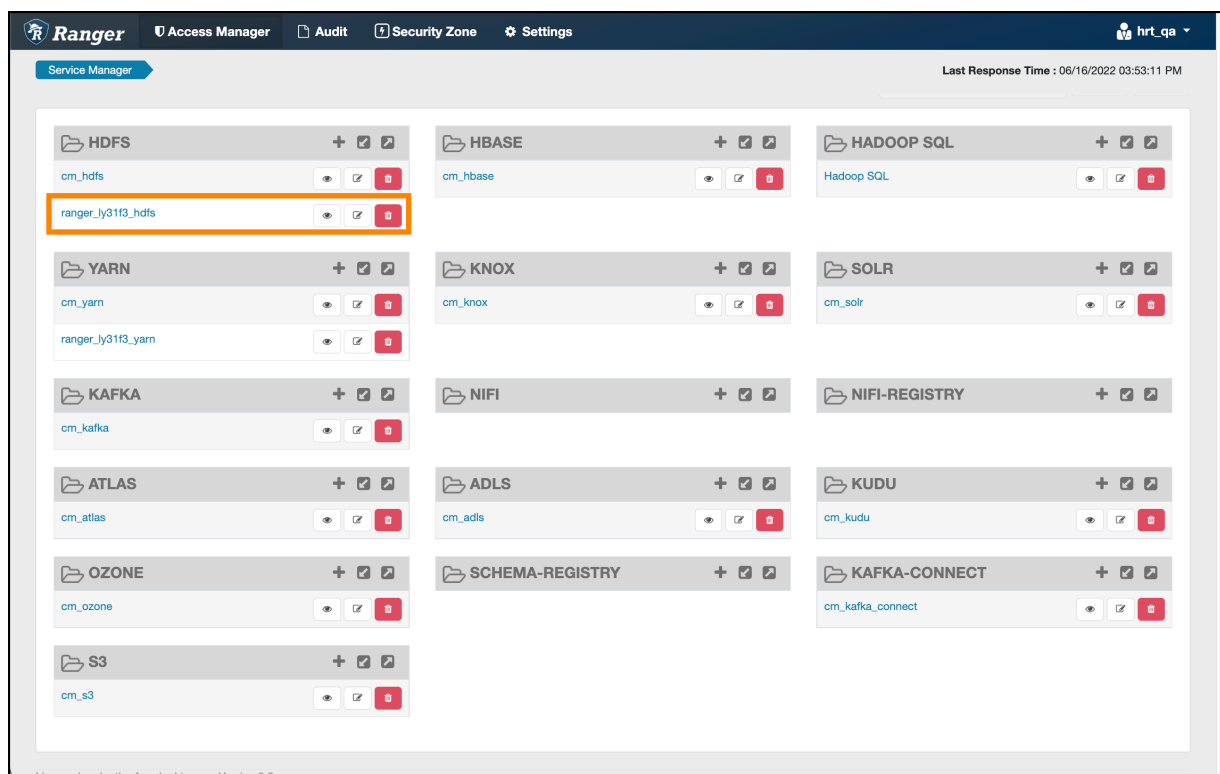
Ranger Access Manager Audit Security Zone Settings hrt_qa

Service Manager

Last Response Time : 06/16/2022 03:53:11 PM

HDFS
cm_hdfs
ranger_ly31f3_hdfs

HBASE
cm_hbase

HADOOP SQL
Hadoop SQL

YARN
cm_yarn
ranger_ly31f3_yarn

KNOX
cm_knox

SOLR
cm_solr

KAFKA
cm_kafka

NIFI

NIFI-REGISTRY

ATLAS
cm_atlas

ADLS
cm_adls

KUDU
cm_kudu

OZONE
cm_ozone

SCHEMA-REGISTRY

KAFKA-CONNECT
cm_kafka_connect

S3
cm_s3